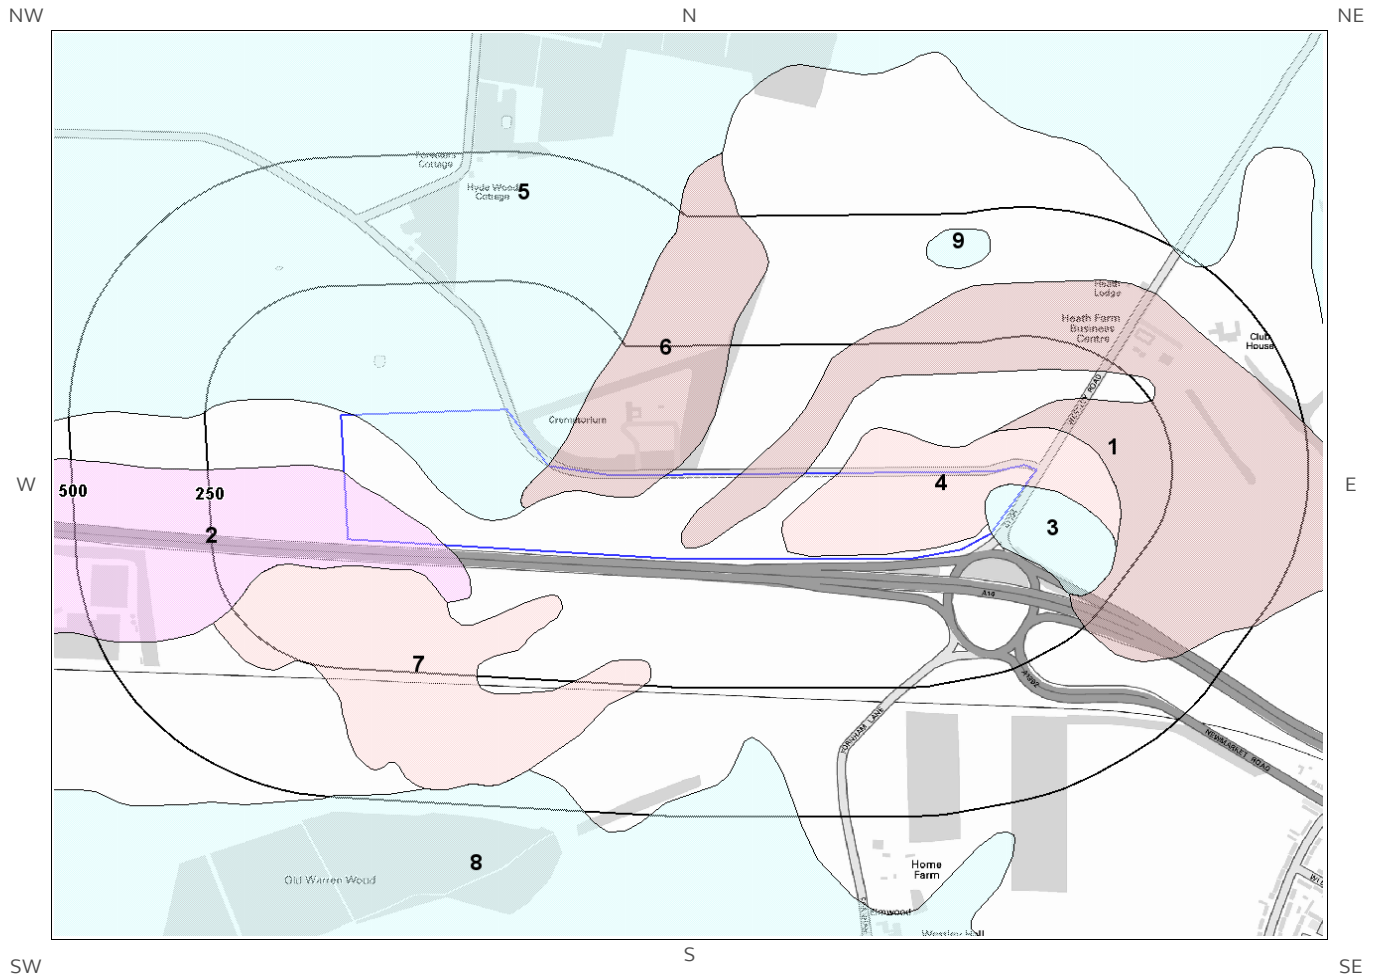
NW
N
NE

Foresters Cottage
Hyde Wood Cottage
5
9
Heath Lodge
Heath Farm Business Centre
Club House
6
Crematorium
1
W
500
250
4
E
3
2
A14
7
NEWMARKET ROAD
8
Old Warren Wood
Home Farm
Elmwood
Weston Hall

SW
S
SE